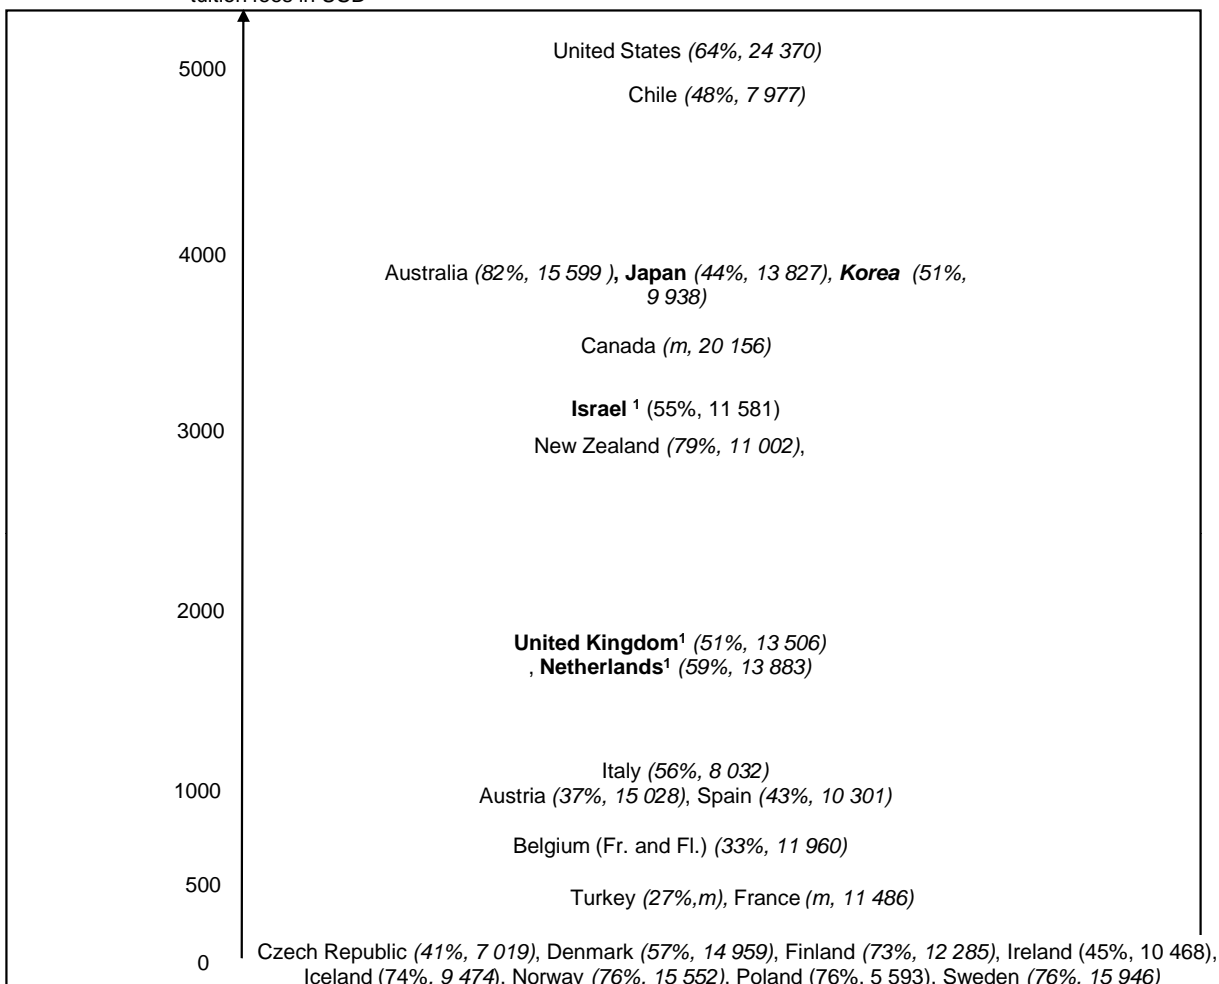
tuition fees in USD

5000

United States (64%, 24 370)

Chile (48%, 7 977)

4000

Australia (82%, 15 599 ), Japan (44%, 13 827), Korea (51%, 9 938)

Canada (m, 20 156)

Israel $^{1}$ (55%, 11 581)

3000

New Zealand (79%, 11 002),

2000

United Kingdom$^{1}$ (51%, 13 506)
, Netherlands$^{1}$ (59%, 13 883)

Italy (56%, 8 032)

1000

Austria (37%, 15 028), Spain (43%, 10 301)

Belgium (Fr. and Fl.) (33%, 11 960)

500

Turkey (27%,m), France (m, 11 486)

0

Czech Republic (41%, 7 019), Denmark (57%, 14 959), Finland (73%, 12 285), Ireland (45%, 10 468), Iceland (74%, 9 474), Norway (76%, 15 552), Poland (76%, 5 593), Sweden (76%, 15 946)